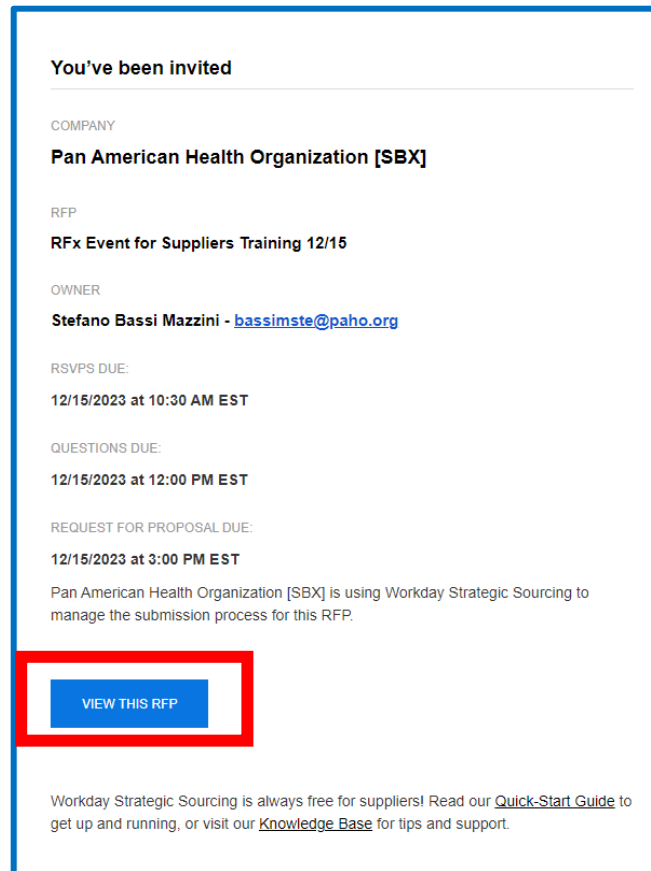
You’ve been invited

COMPANY

Pan American Health Organization [SBX]

RFP

RFx Event for Suppliers Training 12/15

OWNER

Stefano Bassi Mazzini - bassimste@paho.org

RSVPS DUE:

12/15/2023 at 10:30 AM EST

QUESTIONS DUE:

12/15/2023 at 12:00 PM EST

REQUEST FOR PROPOSAL DUE:

12/15/2023 at 3:00 PM EST

Pan American Health Organization [SBX] is using Workday Strategic Sourcing to manage the submission process for this RFP.

VIEW THIS RFP

Workday Strategic Sourcing is always free for suppliers! Read our Quick-Start Guide to get up and running, or visit our Knowledge Base for tips and support.